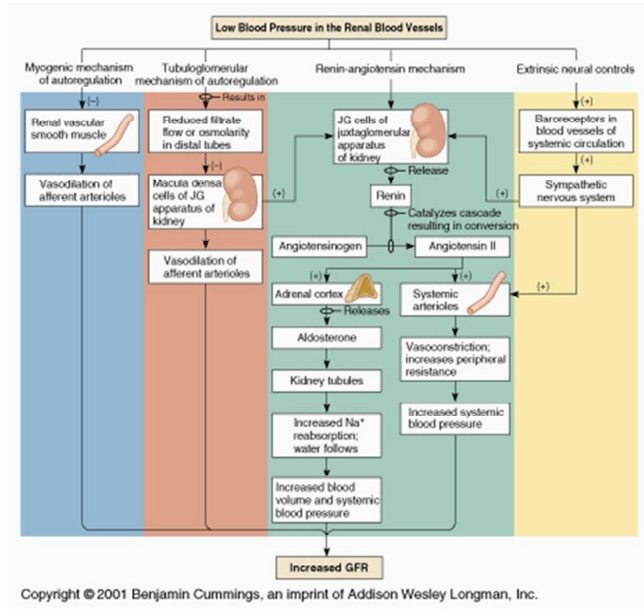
Low Blood Pressure in the Renal Blood Vessels

Myogenic mechanism of autoregulation

Tubuloglomerular mechanism of autoregulation

Renin-angiotensin mechanism

Extrinsic neural controls

(−)

Results in

(+)

Renal vascular smooth muscle

Reduced filtrate flow or osmolarity in distal tubes

JG cells of judaglomerular apparatus of kidney

Baroreceptors in blood vessels of systemic circulation

(−)

Release

(+)

Vasodilation of afferent arterioles

Macula densa cells of JG apparatus of kidney

(+)

Renin

(+)

Sympathetic nervous system

Catalyzes cascade resulting in conversion

Angiotensinogen

Angiotensin II

Vasodilation of afferent arterioles

(+)

(+)

(+)

Adrenal cortex

Releases

Systemic arterioles

Aldosterone

Vasoconstriction; increases peripheral resistance

Kidney tubules

Increased systemic blood pressure

Increased Na⁺ reabsorption; water follows

Increased blood volume and systemic blood pressure

Increased GFR

Copyright © 2001 Benjamin Cummings, an imprint of Addison Wesley Longman, Inc.